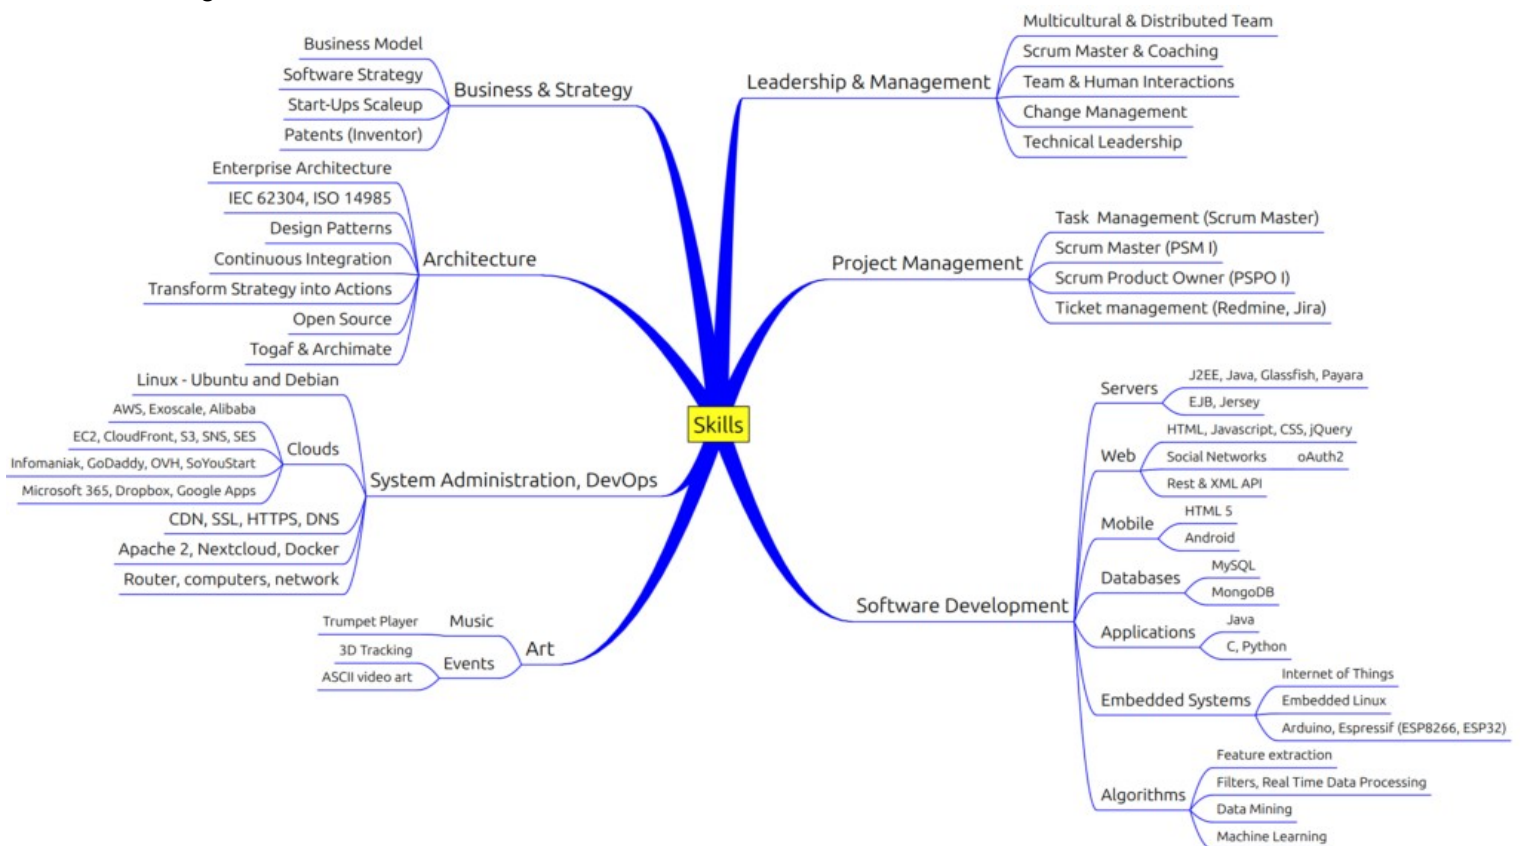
Skills

Business & Strategy
Business Model
Software Strategy
Start-Ups Scaleup
Patents (Inventor)

Architecture
Enterprise Architecture
IEC 62304, ISO 14985
Design Patterns
Continuous Integration
Transform Strategy into Actions
Open Source
Togaf & Archimate

System Administration, DevOps
Linux - Ubuntu and Debian
Clouds
AWS, Exoscale, Alibaba
EC2, CloudFront, S3, SNS, SES
Infomaniak, GoDaddy, OVH, SoYouStart
Microsoft 365, Dropbox, Google Apps
CDN, SSL, HTTPS, DNS
Apache 2, Nextcloud, Docker
Router, computers, network

Art
Music
Trumpet Player
Events
3D Tracking
ASCII video art

Leadership & Management
Multicultural & Distributed Team
Scrum Master & Coaching
Team & Human Interactions
Change Management
Technical Leadership

Project Management
Task Management (Scrum Master)
Scrum Master (PSM I)
Scrum Product Owner (PSPO I)
Ticket management (Redmine, Jira)

Software Development
Servers
J2EE, Java, Glassfish, Payara
EJB, Jersey
Web
HTML, Javascript, CSS, jQuery
Social Networks oAuth2
Rest & XML API
Mobile
HTML 5
Android
Databases
MySQL
MongoDB
Applications
Java
C, Python
Embedded Systems
Internet of Things
Embedded Linux
Arduino, Espressif (ESP8266, ESP32)
Algorithms
Feature extraction
Filters, Real Time Data Processing
Data Mining
Machine Learning